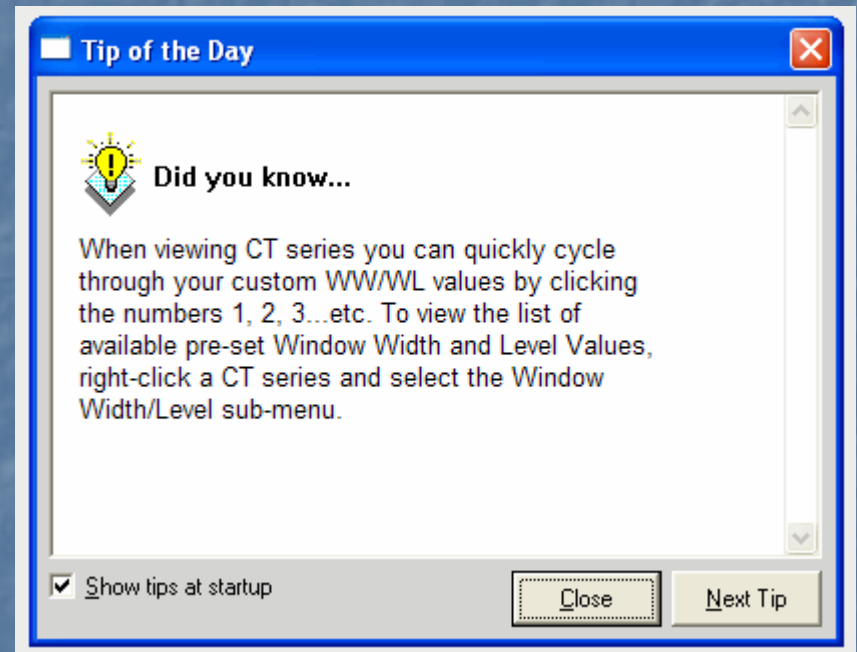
Tip of the Day

Did you know...

When viewing CT series you can quickly cycle through your custom WW/WL values by clicking the numbers 1, 2, 3...etc. To view the list of available pre-set Window Width and Level Values, right-click a CT series and select the Window Width/Level sub-menu.

Show tips at startup

Close

Next Tip